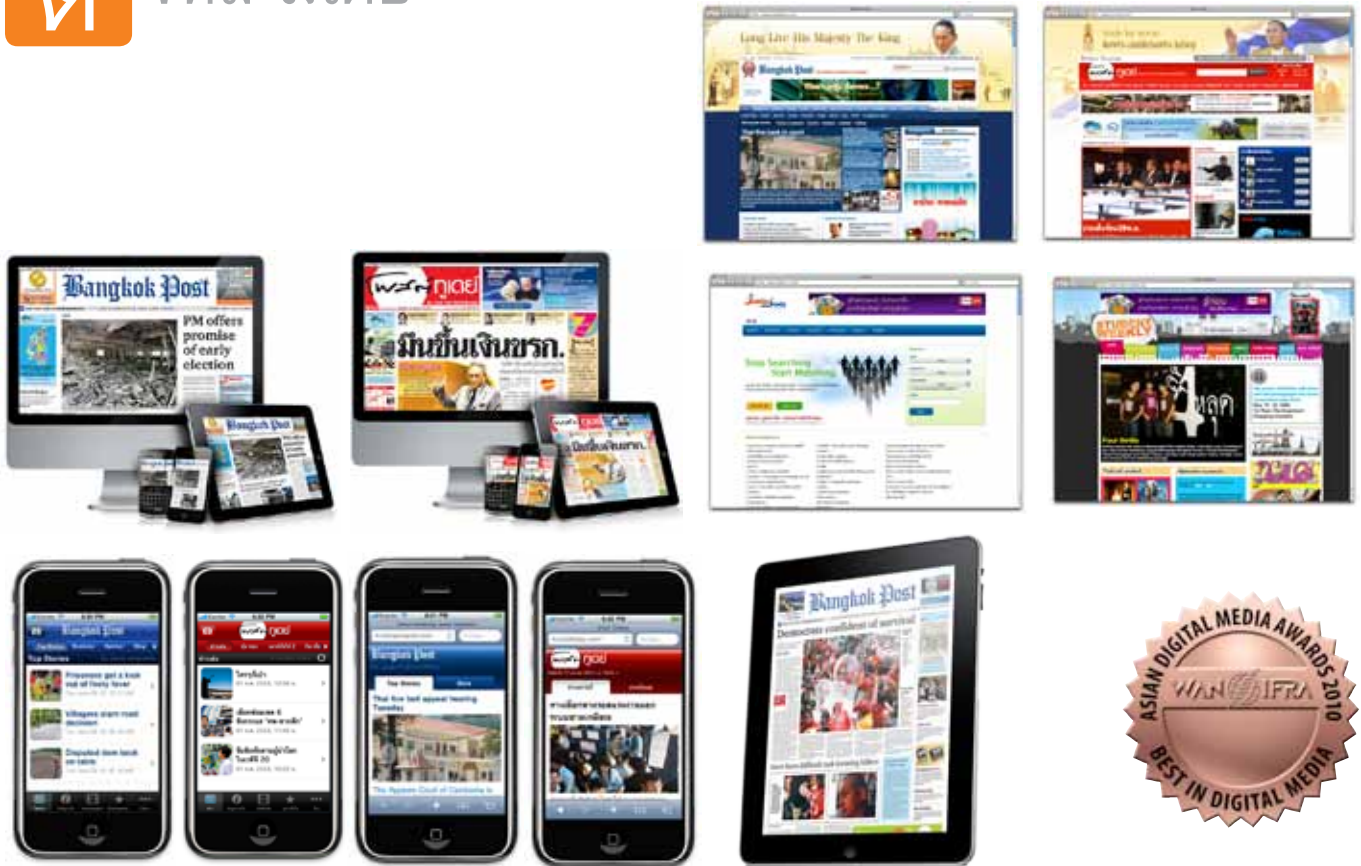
Long Live His Majesty The King

Bangkok Post

PM offers promise of early election

โพสต์ทูเดย์

มันขึ้นเงินขรก.

Bangkok Post

Top Stories

Prisoners get a look out of fiery fever

Villagers warn road decision

Disputed item lands on table

โพสต์ทูเดย์

Bangkok Post

Thai five bail appeal hearing Tuesday

The Appeals Court of Cambodia is

โพสต์ทูเดย์

Bangkok Post

Democrats confident of survival

Stop Searching Start Matching

ASIAN DIGITAL MEDIA AWARDS 2010

WAN IFRA

BEST IN DIGITAL MEDIA